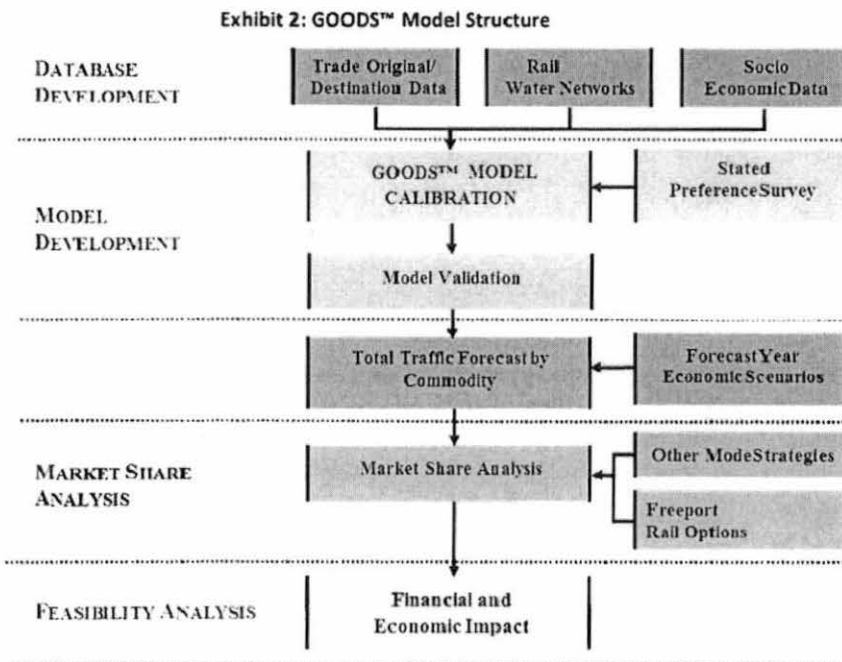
Exhibit 2: GOODS™ Model Structure

DATABASE DEVELOPMENT

Trade Original/ Destination Data

Rail Water Networks

Socio EconomicData

MODEL DEVELOPMENT

GOODS™ MODEL CALIBRATION

Stated PreferenceSurvey

Model Validation

Total Traffic Forecast by Commodity

ForecastYear EconomicScenarios

MARKET SHARE ANALYSIS

Market Share Analysis

Other ModeStrategies

Freeport Rail Options

FEASIBILITY ANALYSIS

Financial and Economic Impact